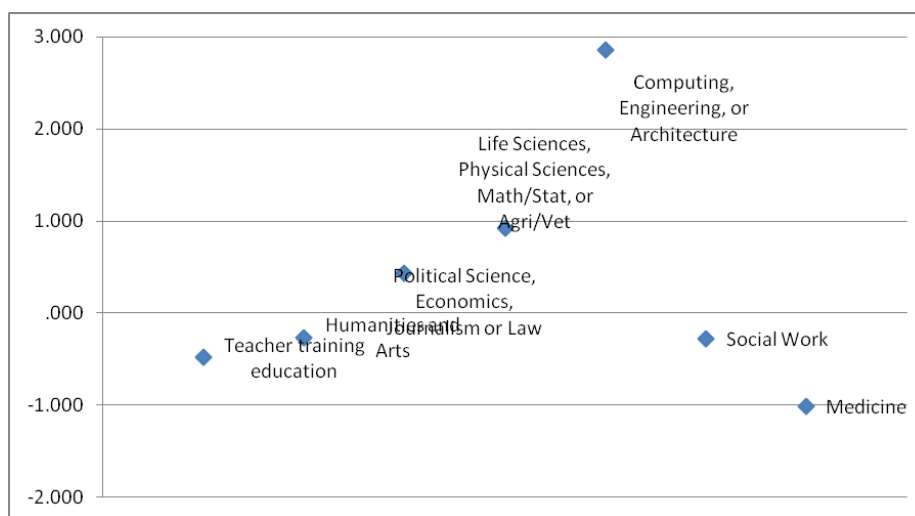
3.000
2.000
1.000
.000
-1.000
-2.000

Computing, Engineering, or Architecture

Life Sciences, Physical Sciences, Math/Stat, or Agri/Vet

Political Science, Economics, Journalism or Law

Humanities and Arts

Teacher training education

Social Work

Medicine